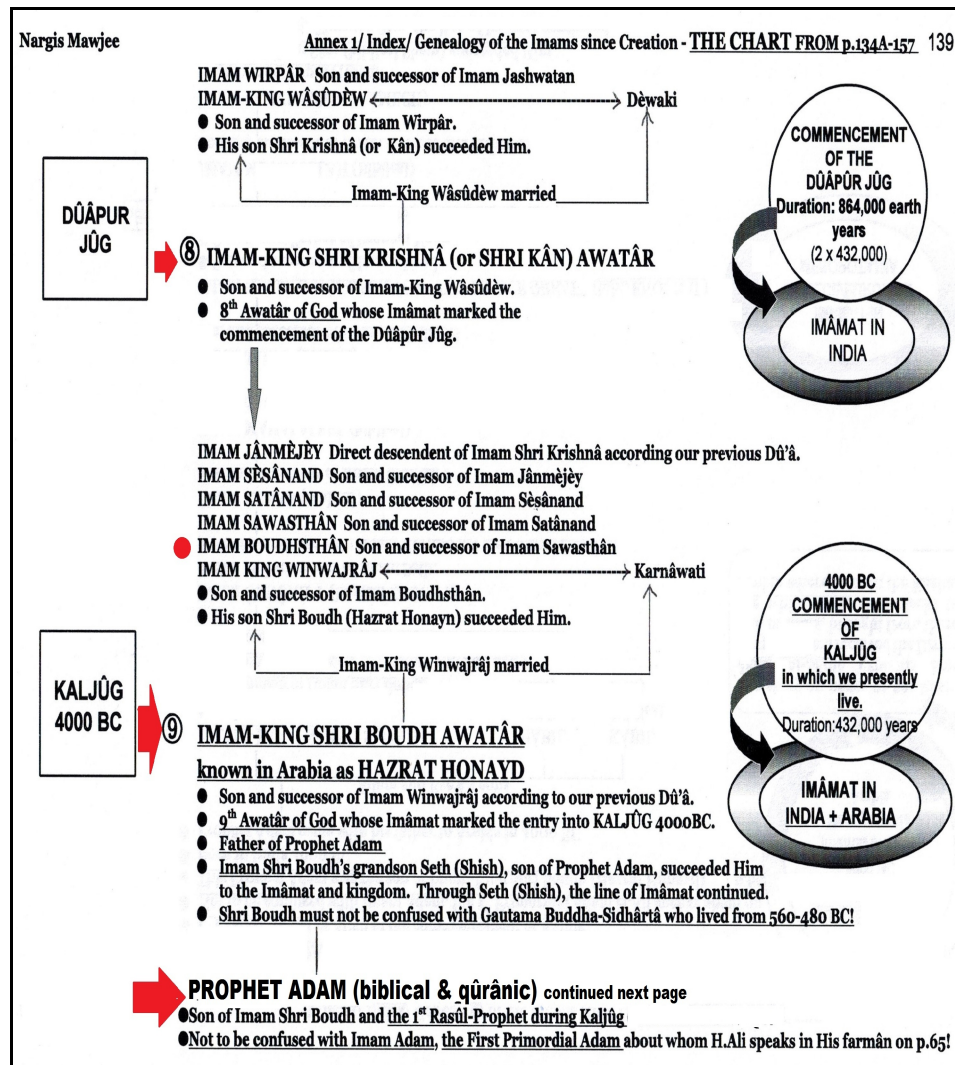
Nargis Mawjee

Annex 1/ Index/ Genealogy of the Imams since Creation - THE CHART FROM p.134A-157 139

IMAM WIRPÂR Son and successor of Imam Jashwatan
IMAM-KING WÂSÛDÈW ←——→ Dèwaki
● Son and successor of Imam Wirpâr.
● His son Shri Krishnâ (or Kân) succeeded Him.

Imam-King Wâsûdèw married

DÛÂPUR JÛG

COMMENCEMENT OF THE DÛÂPÛR JÛG Duration: 864,000 earth years (2 x 432,000)

IMÂMAT IN INDIA

⑧ IMAM-KING SHRI KRISHNÂ (or SHRI KÂN) AWATÂR
● Son and successor of Imam-King Wâsûdèw.
● 8th Awatâr of God whose Imâmat marked the commencement of the Dûâpûr Jûg.

IMAM JÂNMÈJÈY Direct descendent of Imam Shri Krishnâ according our previous Dû'â.
IMAM SÈSÂNAND Son and successor of Imam Jânmèjèy
IMAM SATÂNAND Son and successor of Imam Sèsânand
IMAM SAWASTHÂN Son and successor of Imam Satânand
IMAM BOUDHSTHÂN Son and successor of Imam Sawasthân
IMAM KING WINWAJRÂJ ←——→ Karnâwati
● Son and successor of Imam Boudhsthân.
● His son Shri Boudh (Hazrat Honayn) succeeded Him.

Imam-King Winwajrâj married

KALJÛG 4000 BC

4000 BC COMMENCEMENT OF KALJÛG in which we presently live. Duration:432,000 years

IMÂMAT IN INDIA + ARABIA

⑨ IMAM-KING SHRI BOUDH AWATÂR
known in Arabia as HAZRAT HONAYD
● Son and successor of Imam Winwajrâj according to our previous Dû'â.
● 9th Awatâr of God whose Imâmat marked the entry into KALJÛG 4000BC.
● Father of Prophet Adam
● Imam Shri Boudh's grandson Seth (Shish), son of Prophet Adam, succeeded Him to the Imâmat and kingdom. Through Seth (Shish), the line of Imâmat continued.
● Shri Boudh must not be confused with Gautama Buddha-Sidhârtâ who lived from 560-480 BC!

PROPHET ADAM (biblical & qûrânic) continued next page
●Son of Imam Shri Boudh and the 1st Rasûl-Prophet during Kaljûg
●Not to be confused with Imam Adam, the First Primordial Adam about whom H.Ali speaks in His farmân on p.65!